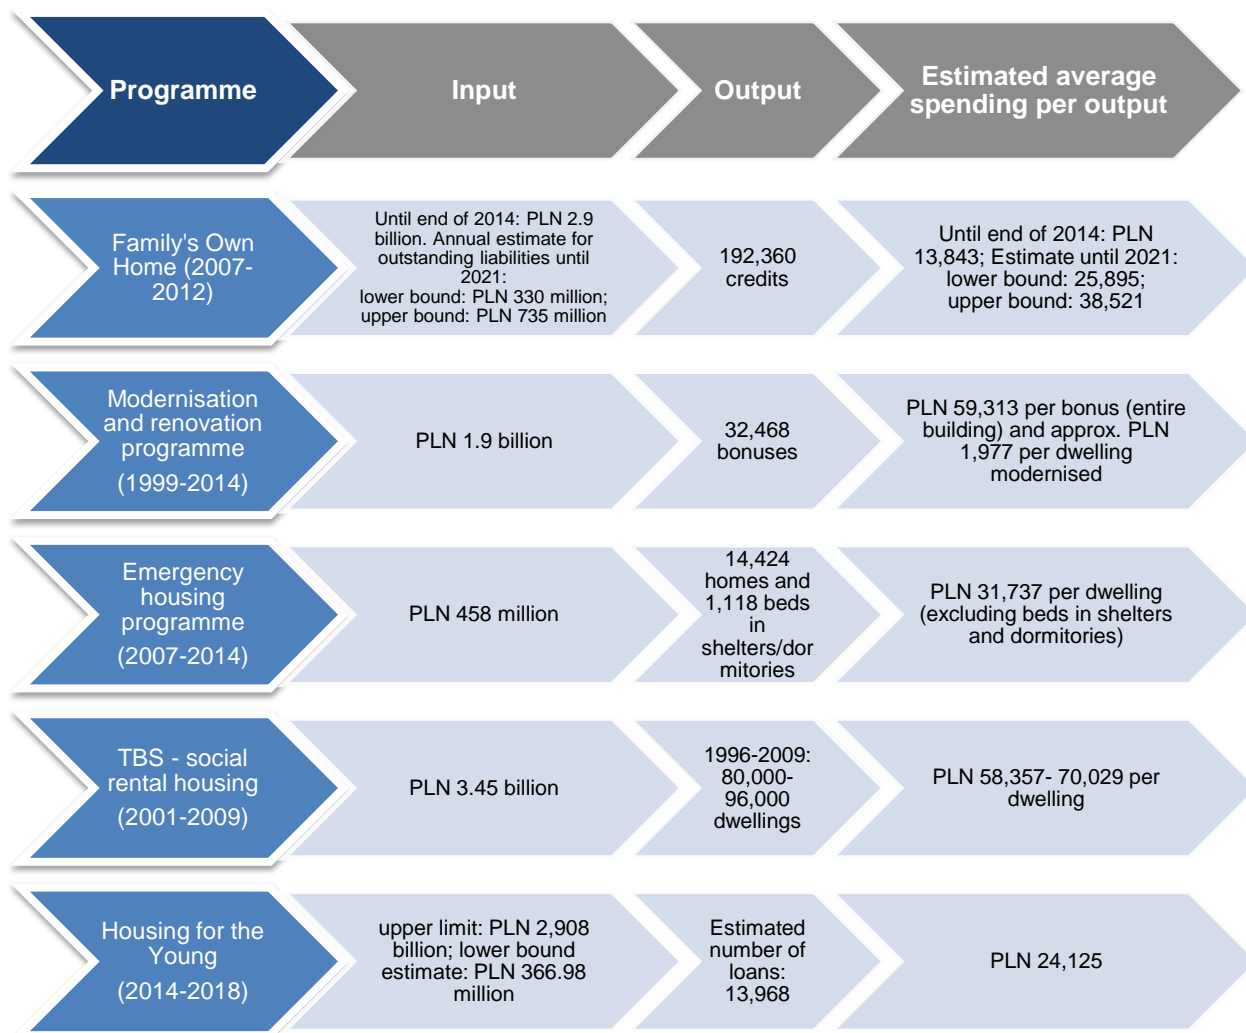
| Programme | Input | Output | Estimated average spending per output |
|---|---|---|---|
| Family's Own Home (2007-2012) | Until end of 2014: PLN 2.9 billion. Annual estimate for outstanding liabilities until 2021: lower bound: PLN 330 million; upper bound: PLN 735 million | 192,360 credits | Until end of 2014: PLN 13,843; Estimate until 2021: lower bound: 25,895; upper bound: 38,521 |
| Modernisation and renovation programme (1999-2014) | PLN 1.9 billion | 32,468 bonuses | PLN 59,313 per bonus (entire building) and approx. PLN 1,977 per dwelling modernised |
| Emergency housing programme (2007-2014) | PLN 458 million | 14,424 homes and 1,118 beds in shelters/dormitories | PLN 31,737 per dwelling (excluding beds in shelters and dormitories) |
| TBS - social rental housing (2001-2009) | PLN 3.45 billion | 1996-2009: 80,000-96,000 dwellings | PLN 58,357- 70,029 per dwelling |
| Housing for the Young (2014-2018) | upper limit: PLN 2,908 billion; lower bound estimate: PLN 366.98 million | Estimated number of loans: 13,968 | PLN 24,125 |